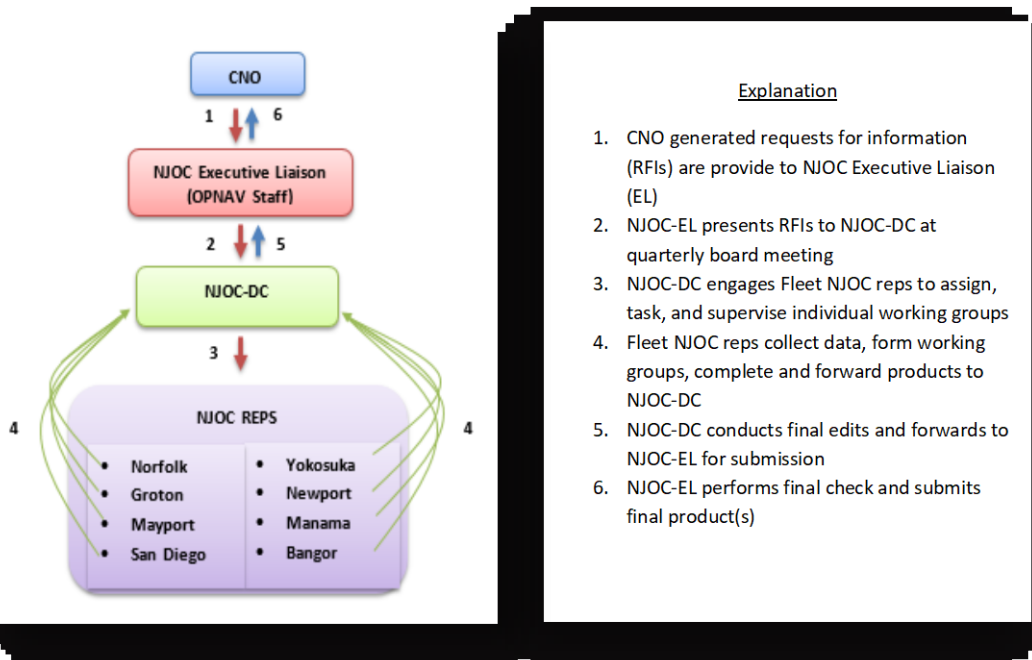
CNO

1

6

NJOC Executive Liaison (OPNAV Staff)

2

5

NJOC-DC

3

4

4

NJOC REPS

- Norfolk
- Groton
- Mayport
- San Diego

- Yokosuka
- Newport
- Manama
- Bangor

Explanation

1. CNO generated requests for information (RFIs) are provide to NJOC Executive Liaison (EL)
2. NJOC-EL presents RFIs to NJOC-DC at quarterly board meeting
3. NJOC-DC engages Fleet NJOC reps to assign, task, and supervise individual working groups
4. Fleet NJOC reps collect data, form working groups, complete and forward products to NJOC-DC
5. NJOC-DC conducts final edits and forwards to NJOC-EL for submission
6. NJOC-EL performs final check and submits final product(s)